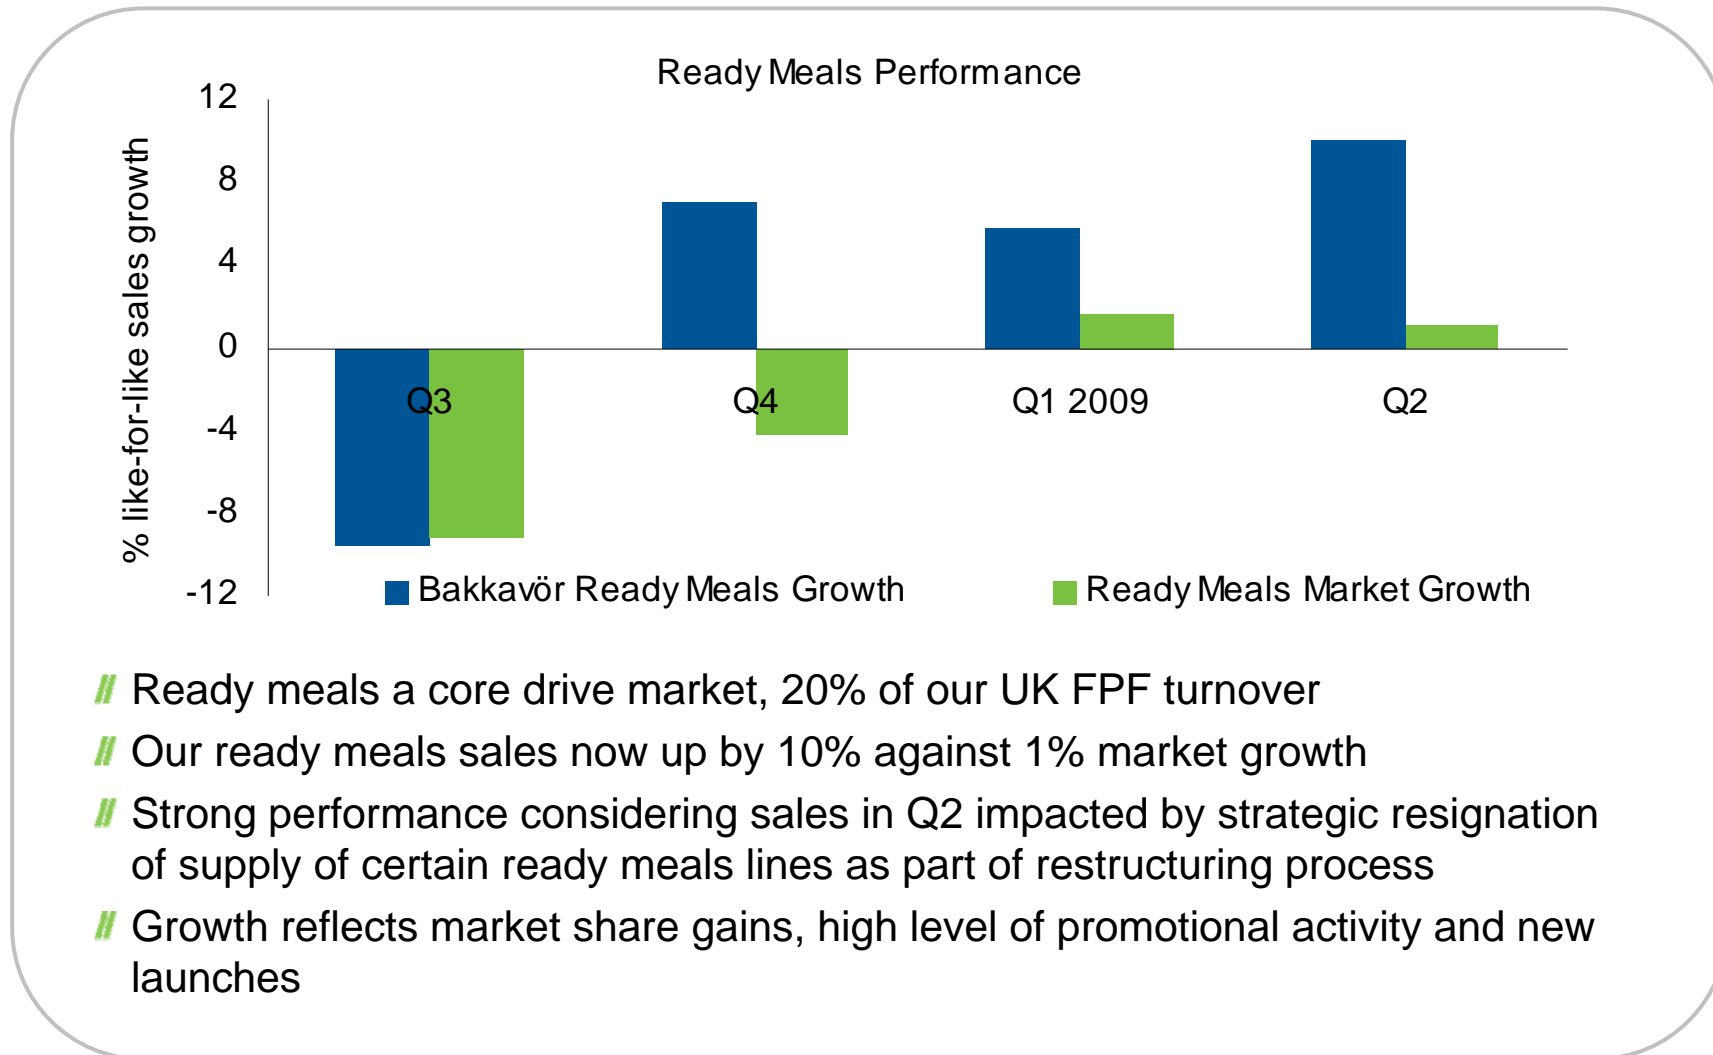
Ready Meals Performance

% like-for-like sales growth

12
8
4
0
-4
-8
-12

Q3
Q4
Q1 2009
Q2

Bakkavör Ready Meals Growth
Ready Meals Market Growth

Ready meals a core drive market, 20% of our UK FPF turnover

Our ready meals sales now up by 10% against 1% market growth

Strong performance considering sales in Q2 impacted by strategic resignation of supply of certain ready meals lines as part of restructuring process

Growth reflects market share gains, high level of promotional activity and new launches